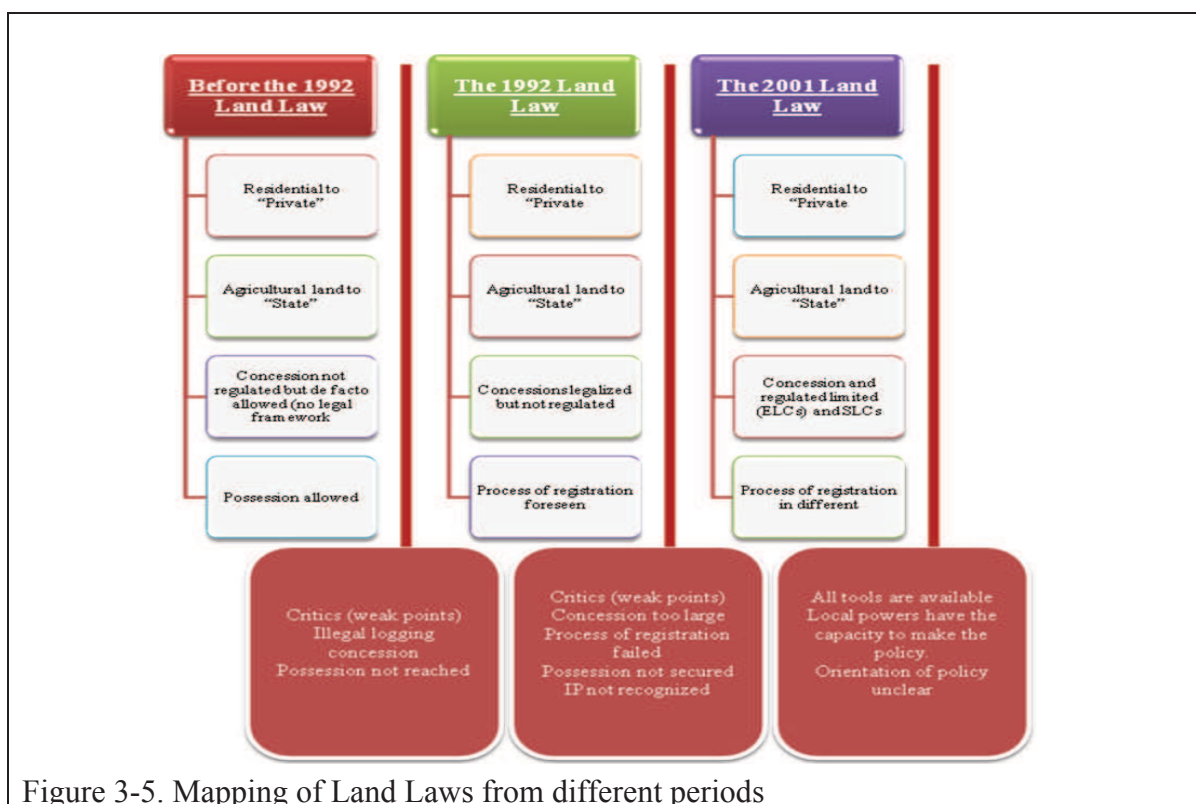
Before the 1992 Land Law

Residential to "Private"

Agricultural land to "State"

Concession not regulated but de facto allowed (no legal framework

Possession allowed

The 1992 Land Law

Residential to "Private

Agricultural land to "State"

Concessions legalized but not regulated

Process of registration foreseen

The 2001 Land Law

Residential to "Private

Agricultural land to "State"

Concession and regulated limited (ELCs) and SLCs

Process of registration in different

Critics (weak points) Illegal logging concession Possession not reached

Critics (weak points) Concession too large Process of registration failed Possession not secured IP not recognized

All tools are available Local powers have the capacity to make the policy. Orientation of policy unclear

Figure 3-5. Mapping of Land Laws from different periods